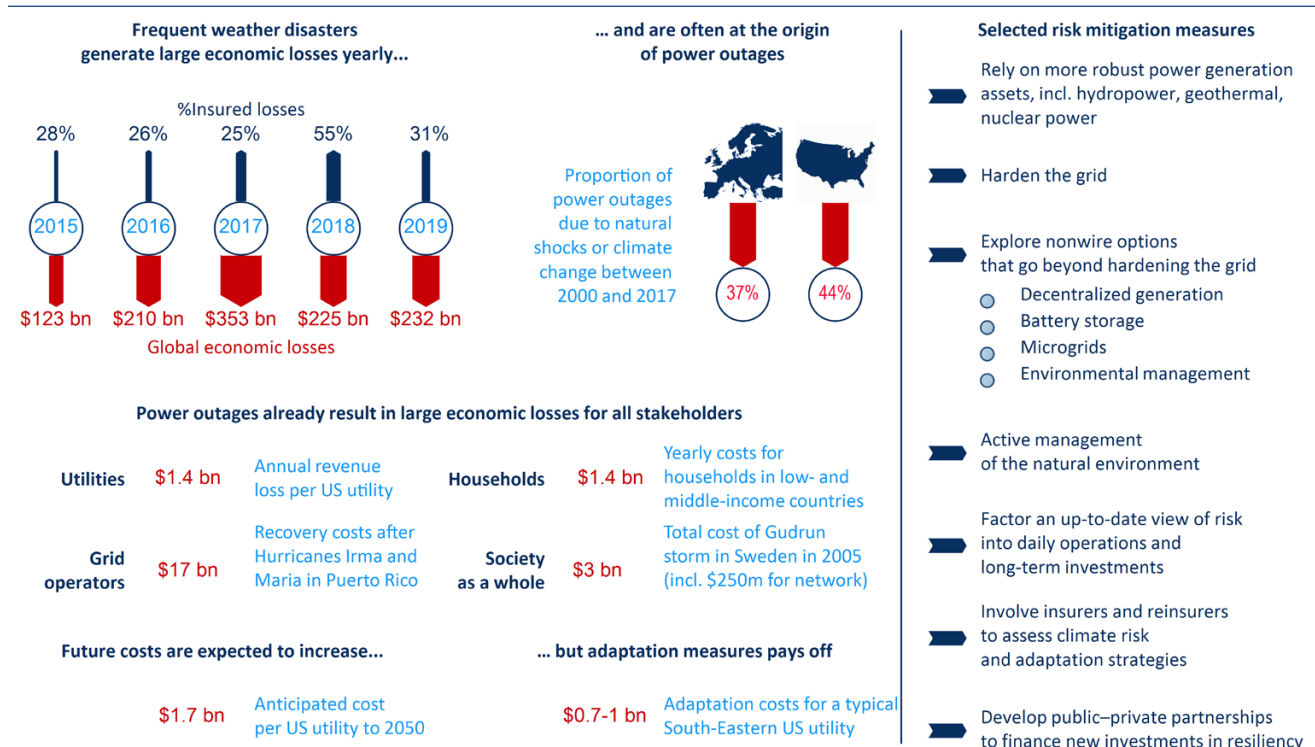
Frequent weather disasters generate large economic losses yearly...

%Insured losses

| 28% | 26% | 25% | 55% | 31% |
|---|---|---|---|---|
| 2015 | 2016 | 2017 | 2018 | 2019 |
| $123 bn | $210 bn | $353 bn | $225 bn | $232 bn |

Global economic losses

... and are often at the origin of power outages

Proportion of power outages due to natural shocks or climate change between 2000 and 2017

37%

44%

Power outages already result in large economic losses for all stakeholders

Utilities $1.4 bn Annual revenue loss per US utility

Households $1.4 bn Yearly costs for households in low- and middle-income countries

Grid operators $17 bn Recovery costs after Hurricanes Irma and Maria in Puerto Rico

Society as a whole $3 bn Total cost of Gudrun storm in Sweden in 2005 (incl. $250m for network)

Future costs are expected to increase...

$1.7 bn Anticipated cost per US utility to 2050

... but adaptation measures pays off

$0.7-1 bn Adaptation costs for a typical South-Eastern US utility

Selected risk mitigation measures

Rely on more robust power generation assets, incl. hydropower, geothermal, nuclear power

Harden the grid

Explore nonwire options that go beyond hardening the grid

Decentralized generation

Battery storage

Microgrids

Environmental management

Active management of the natural environment

Factor an up-to-date view of risk into daily operations and long-term investments

Involve insurers and reinsurers to assess climate risk and adaptation strategies

Develop public–private partnerships to finance new investments in resiliency